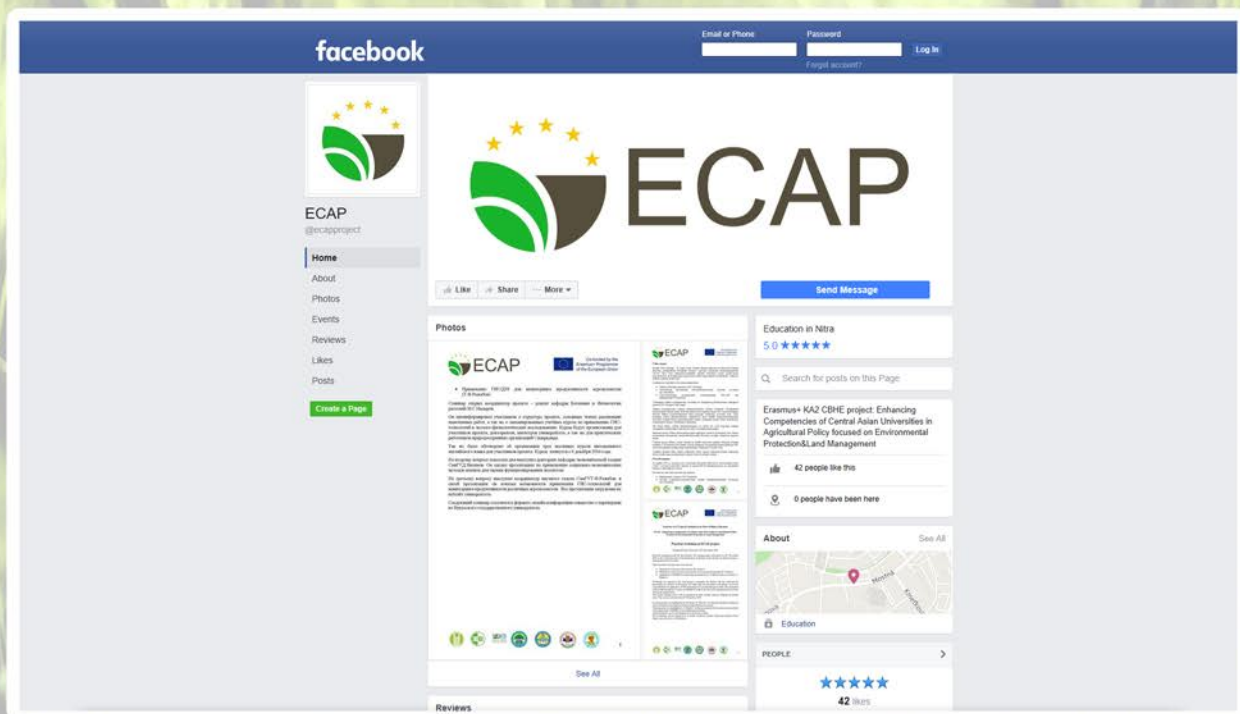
facebook

Email or Phone

Password

Log In

Forgot account?

ECAP

ECAP
@ecapproject

Home
About
Photos
Events
Reviews
Likes
Posts

Create a Page

Like
Share
More

Send Message

Photos

ECAP

Co-funded by the Erasmus+ Programme of the European Union

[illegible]

ECAP

ECAP

See All

Reviews

Education in Nitra
5.0 ★★★★★

Search for posts on this Page

Erasmus+ KA2 CBHE project: Enhancing Competencies of Central Asian Universities in Agricultural Policy focused on Environmental Protection&Land Management

42 people like this

0 people have been here

About

See All

Education

PEOPLE

★★★★★
42 likes